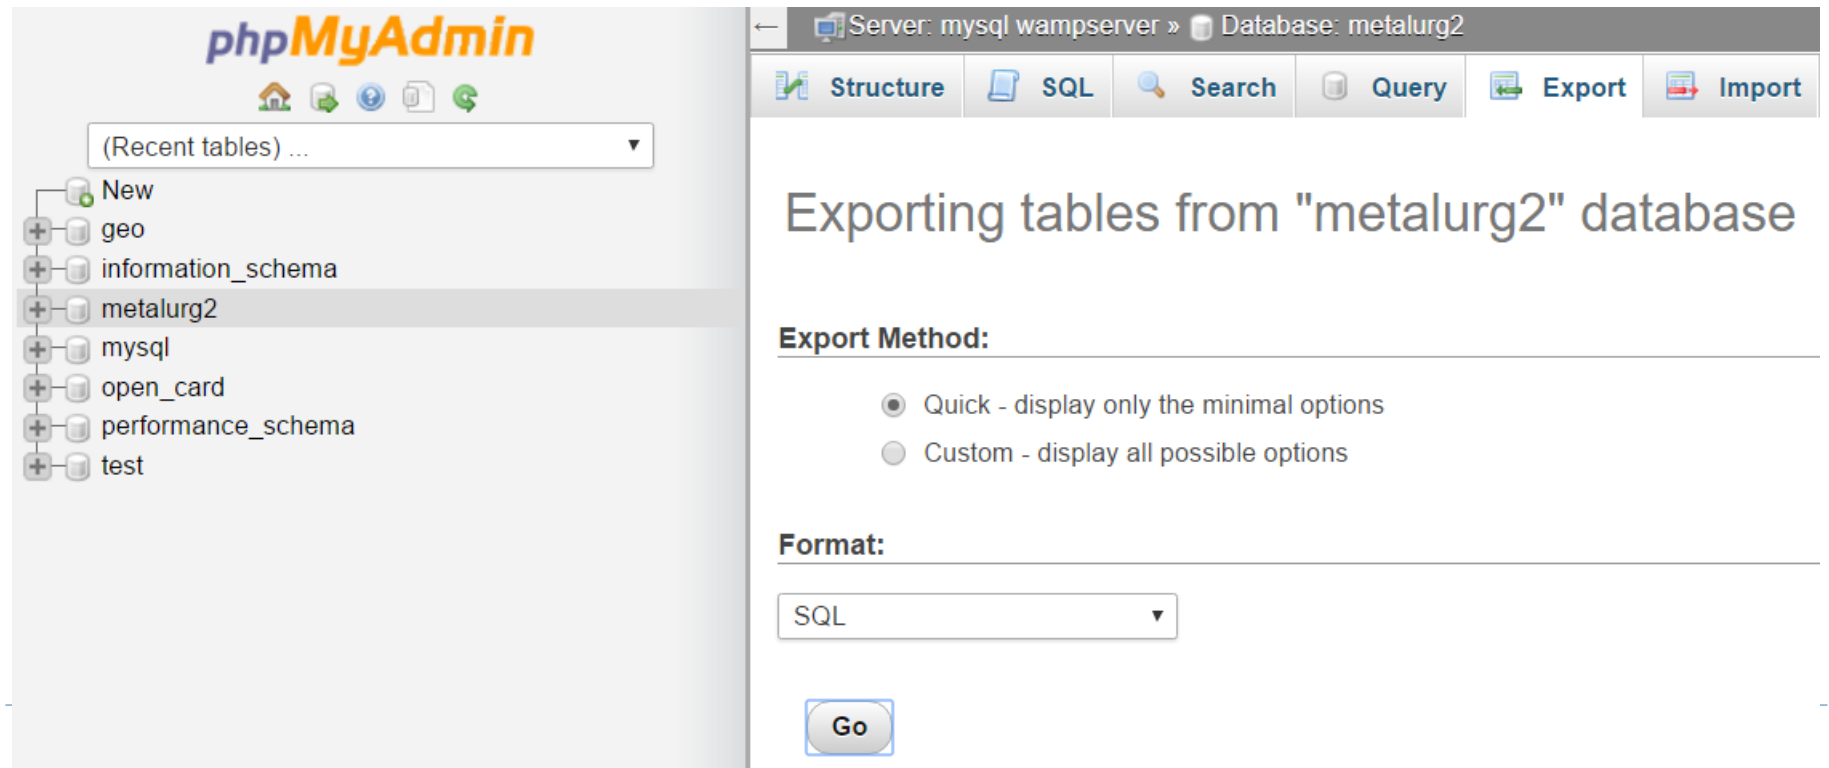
phpMyAdmin

(Recent tables) ...

New
geo
information_schema
metalurg2
mysql
open_card
performance_schema
test

← Server: mysql wampserver » Database: metalurg2

Structure | SQL | Search | Query | Export | Import

Exporting tables from "metalurg2" database

Export Method:

Quick - display only the minimal options

Custom - display all possible options

Format:

SQL

Go